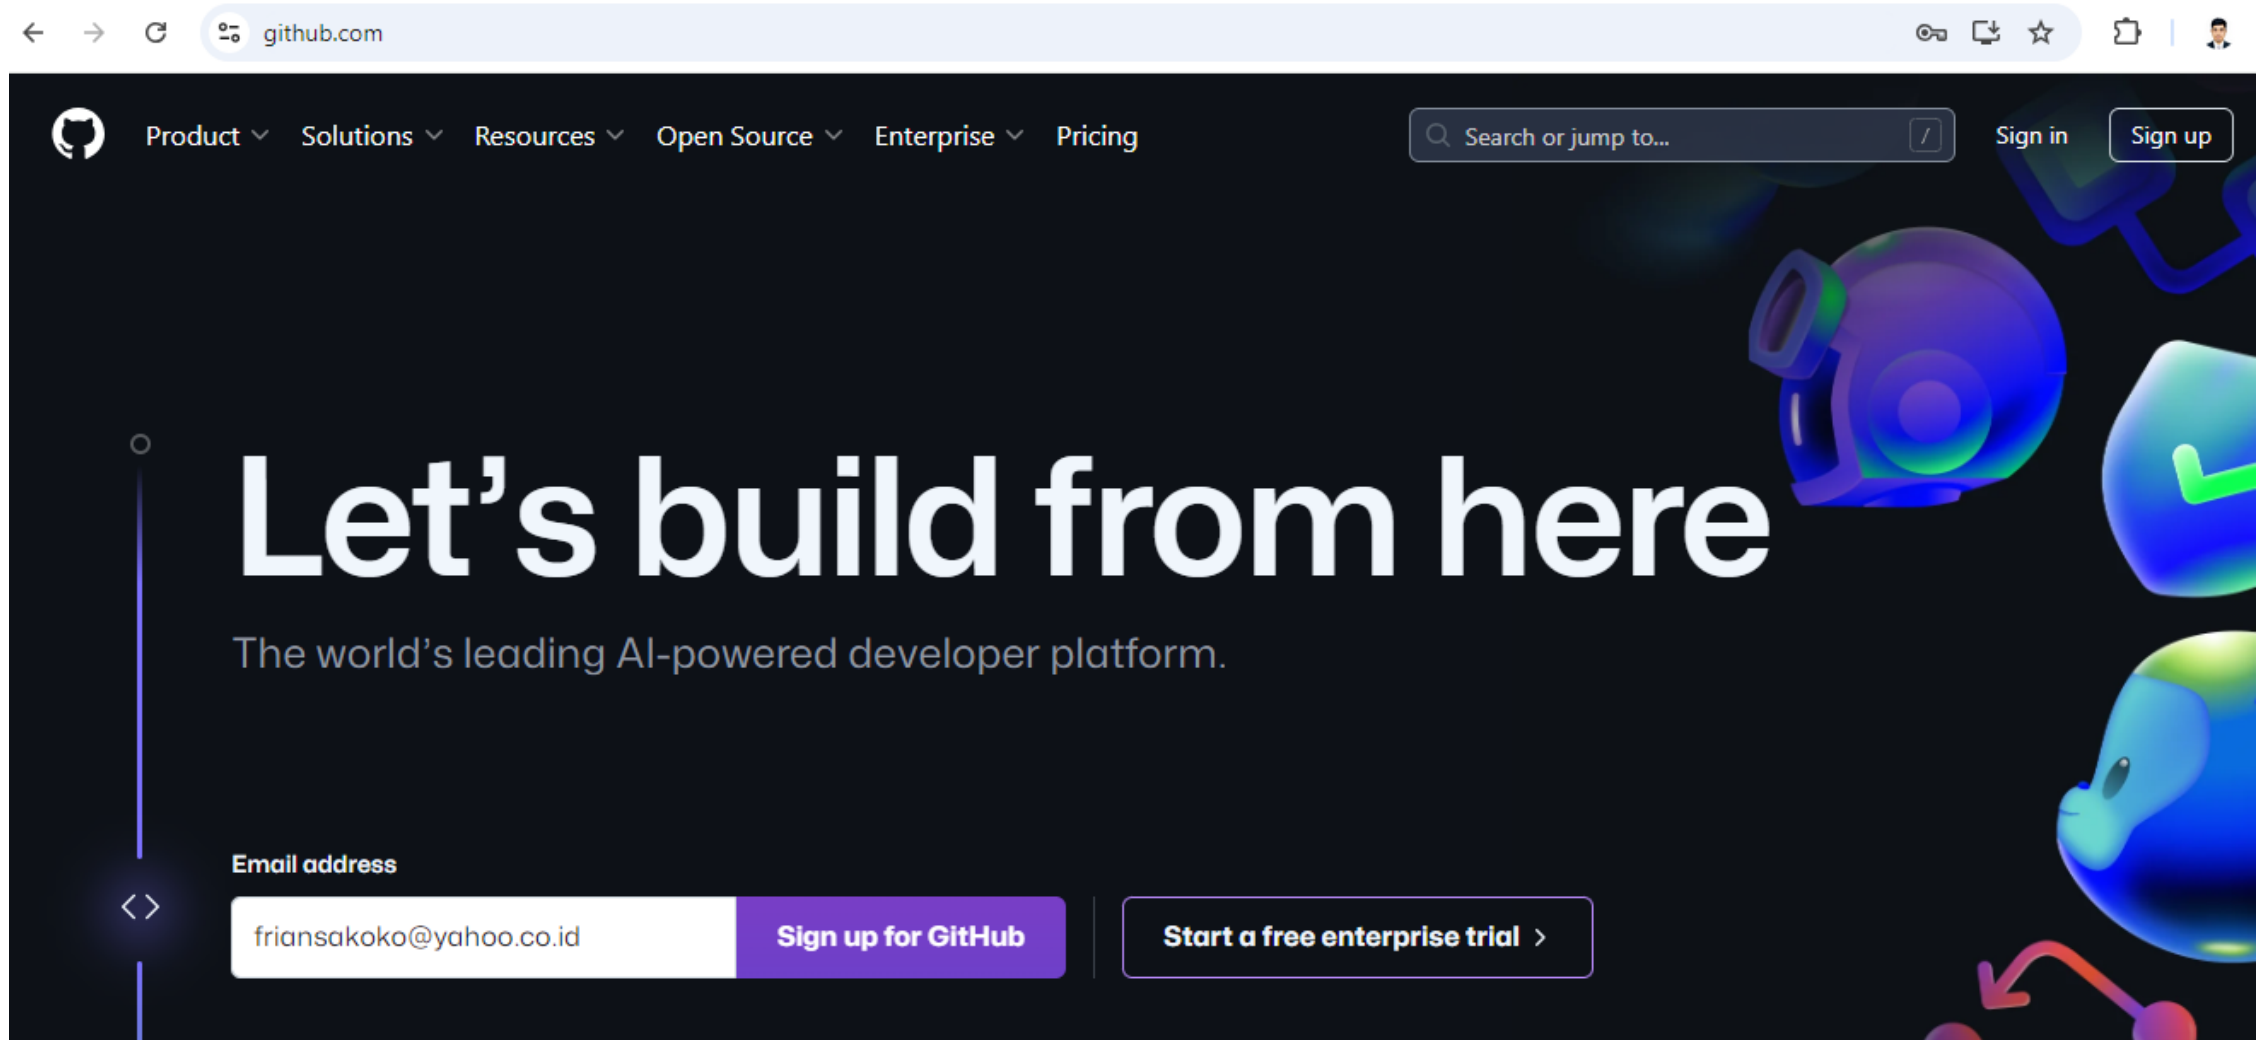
github.com

Product Solutions Resources Open Source Enterprise Pricing

Search or jump to... /

Sign in Sign up

Let's build from here

The world's leading AI-powered developer platform.

Email address

friansakoko@yahoo.co.id

Sign up for GitHub

Start a free enterprise trial >